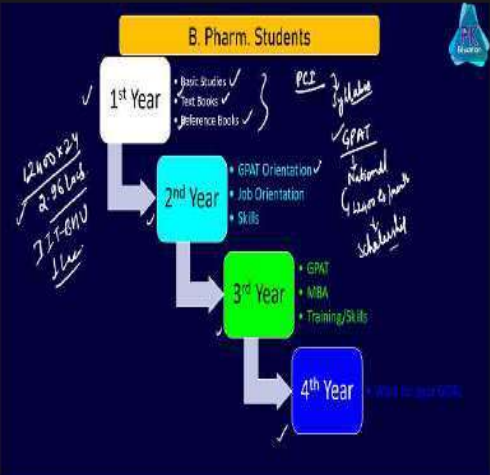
B. Pharm. Students

1st Year
Basic Studies ✓
Text Books ✓
Reference Books ✓

PCI
Syllabus
GPAT
National
Leads to funds
Scholarship

12400 x 24
2.96 Lac
IIT-BHU
1 Lac

2nd Year
GPAT Orientation ✓
Job Orientation
Skills

3rd Year
GPAT
MBA
Training/Skills

4th Year
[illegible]